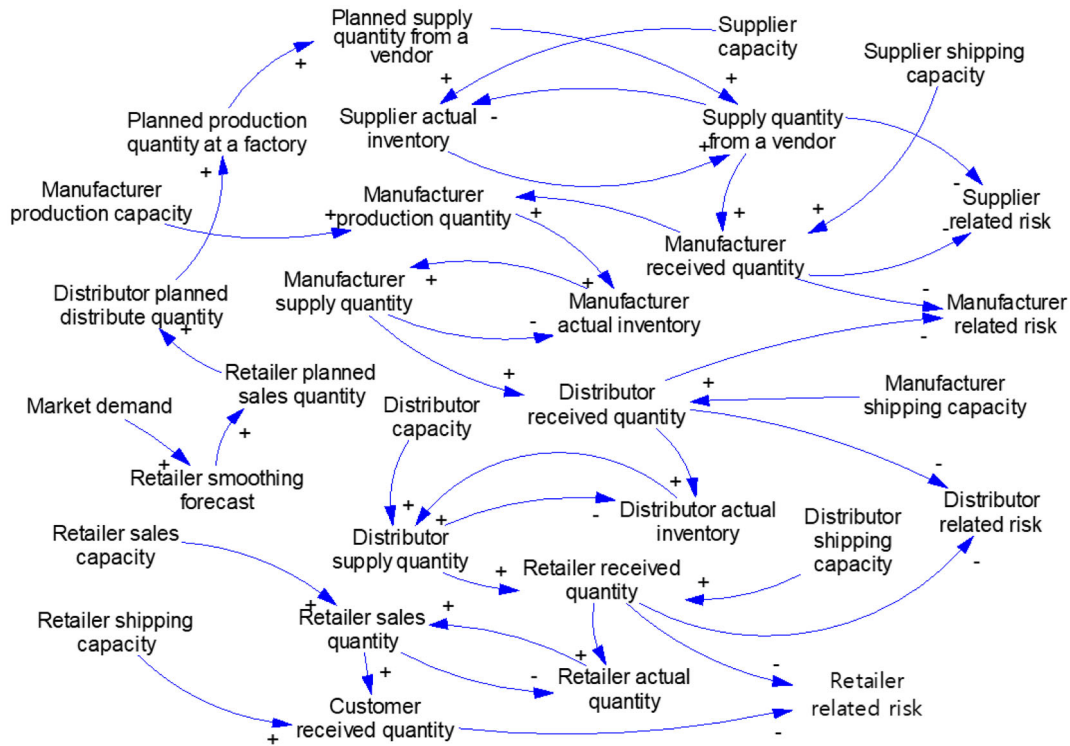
Planned supply quantity from a vendor

Supplier capacity

Supplier shipping capacity

+

+

+

Supplier actual inventory

-

Supply quantity from a vendor

+

Planned production quantity at a factory

+

Manufacturer production capacity

Manufacturer production quantity

+

+

+

-

Supplier related risk

-

Manufacturer received quantity

+

Manufacturer supply quantity

+

+

Manufacturer actual inventory

Distributor planned distribute quantity

+

-

-

Manufacturer related risk

-

Retailer planned sales quantity

+

Distributor received quantity

+

Manufacturer shipping capacity

Market demand

Distributor capacity

+

+

Retailer smoothing forecast

+

-

Distributor actual inventory

Distributor related risk

+

+

-

Retailer sales capacity

Distributor supply quantity

Distributor shipping capacity

+

Retailer received quantity

+

-

Retailer shipping capacity

+

+

Retailer sales quantity

+

+

-

Retailer actual quantity

-

Customer received quantity

Retailer related risk

+

-